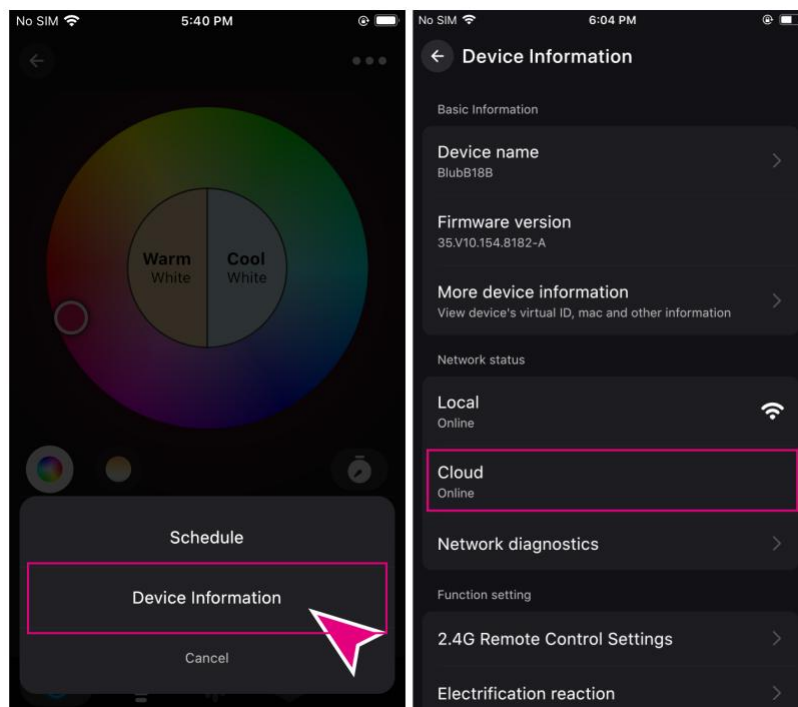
No SIM 5:40 PM

Warm White

Cool White

Schedule

Device Information

Cancel

No SIM 6:04 PM

Device Information

Basic Information

Device name
BlubB18B

Firmware version
35.V10.154.8182-A

More device information
View device's virtual ID, mac and other information

Network status

Local
Online

Cloud
Online

Network diagnostics

Function setting

2.4G Remote Control Settings

Electrification reaction